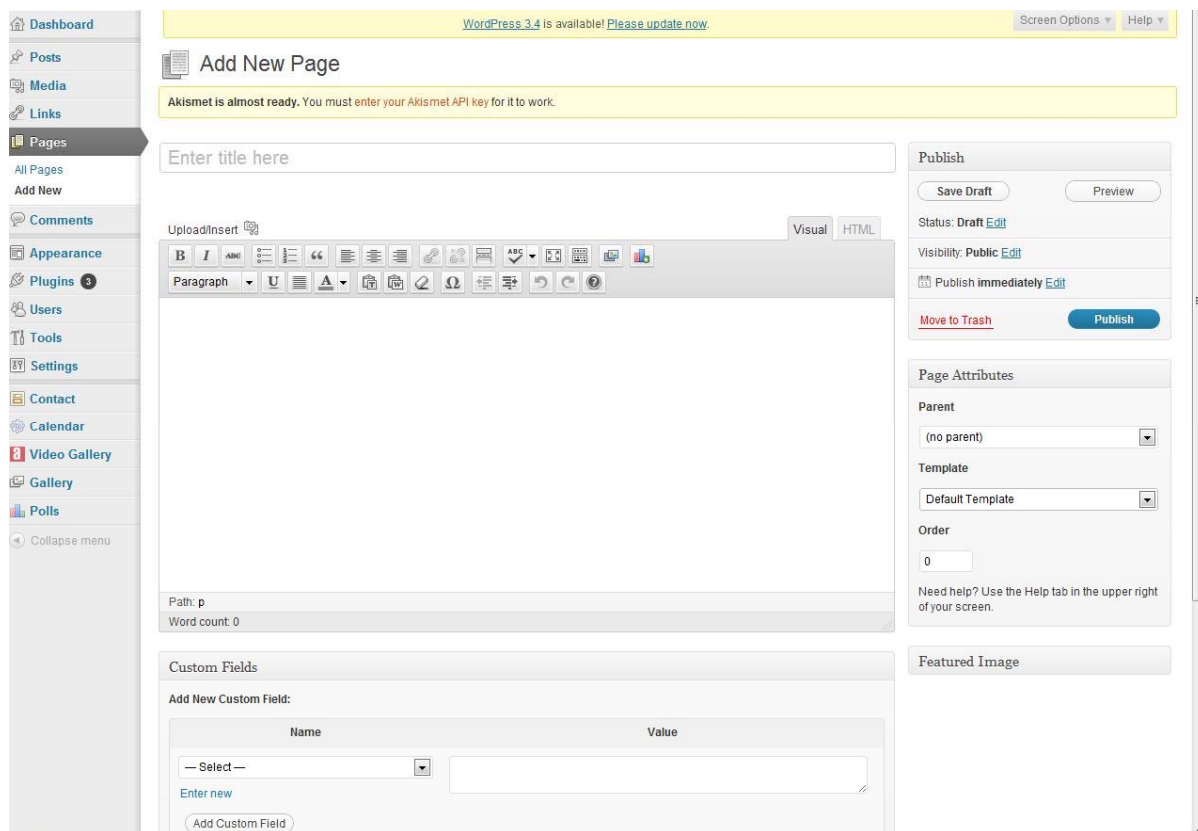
Dashboard
Posts
Media
Links
Pages
All Pages
Add New
Comments
Appearance
Plugins 3
Users
Tools
Settings
Contact
Calendar
Video Gallery
Gallery
Polls
Collapse menu

WordPress 3.4 is available! Please update now.

Screen Options ▾ Help ▾

Add New Page

Akismet is almost ready. You must enter your Akismet API key for it to work.

Enter title here

Upload/Insert

Visual HTML

Paragraph

Path: p
Word count: 0

Custom Fields

Add New Custom Field:

| Name | Value |
|---|---|
| — Select — | |

Enter new

Add Custom Field

Publish

Save Draft

Preview

Status: Draft Edit

Visibility: Public Edit

Publish immediately Edit

Move to Trash

Publish

Page Attributes

Parent

(no parent)

Template

Default Template

Order

0

Need help? Use the Help tab in the upper right of your screen.

Featured Image